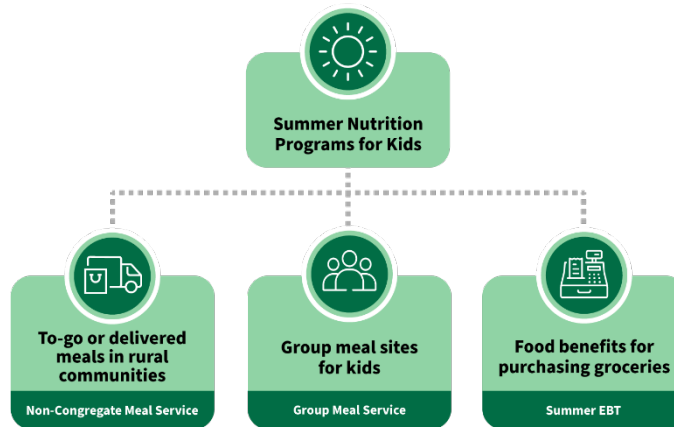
Summer Nutrition Programs for Kids

To-go or delivered meals in rural communities

Non-Congregate Meal Service

Group meal sites for kids

Group Meal Service

Food benefits for purchasing groceries

Summer EBT